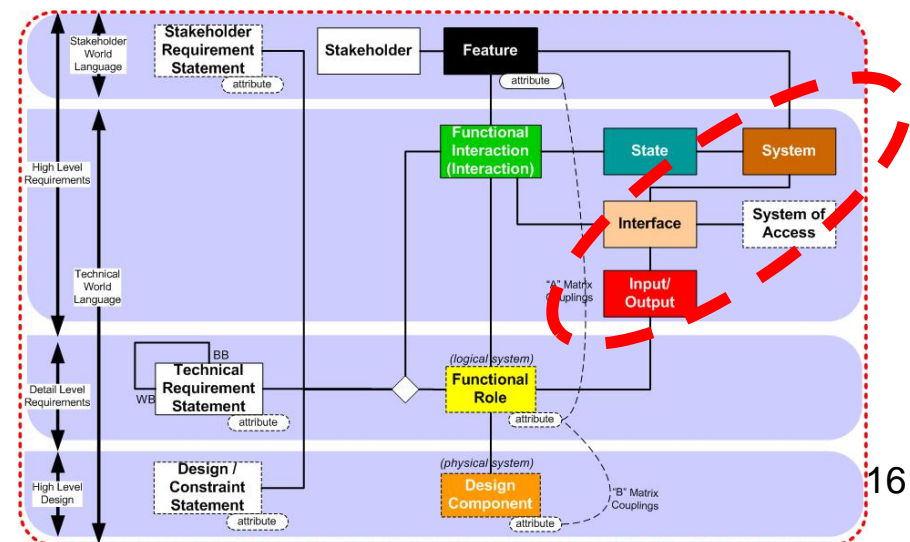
Stakeholder World Language

Stakeholder Requirement Statement

attribute

Stakeholder

Feature

attribute

High Level Requirements

Technical World Language

Functional Interaction (Interaction)

State

System

Interface

System of Access

"A" Matrix Couplings

Input/ Output

BB

WB

Technical Requirement Statement

attribute

(logical system)

Functional Role

attribute

Detail Level Requirements

High Level Design

Design / Constraint Statement

attribute

(physical system)

Design Component

attribute

"B" Matrix Couplings

16